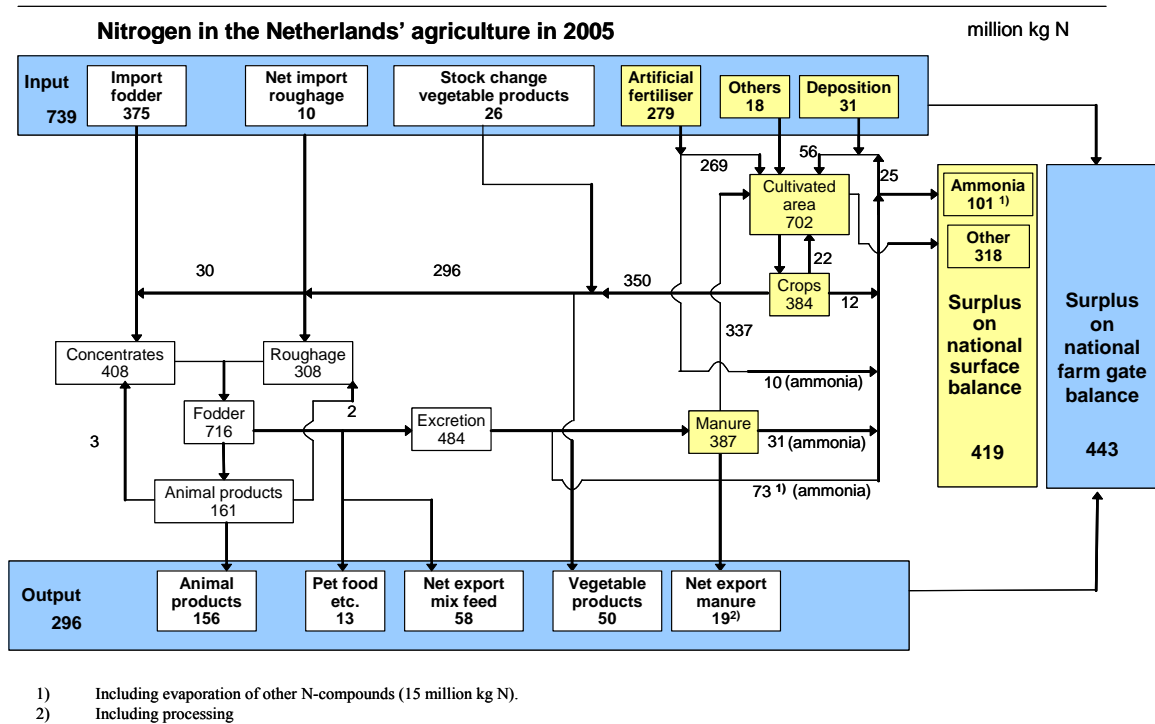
Nitrogen in the Netherlands' agriculture in 2005

million kg N

Input
739

Import fodder
375

Net import roughage
10

Stock change vegetable products
26

Artificial fertiliser
279

Others
18

Deposition
31

269

56

25

Cultivated area
702

Ammonia
101 $^{1)}$

Other
318

22

30

296

350

Crops
384

12

Surplus on national surface balance

419

Surplus on national farm gate balance

443

337

Concentrates
408

Roughage
308

10 (ammonia)

Fodder
716

2

Excretion
484

Manure
387

31 (ammonia)

3

73 $^{1)}$ (ammonia)

Animal products
161

Output
296

Animal products
156

Pet food etc.
13

Net export mix feed
58

Vegetable products
50

Net export manure
19$^{2)}$

1) Including evaporation of other N-compounds (15 million kg N).
2) Including processing